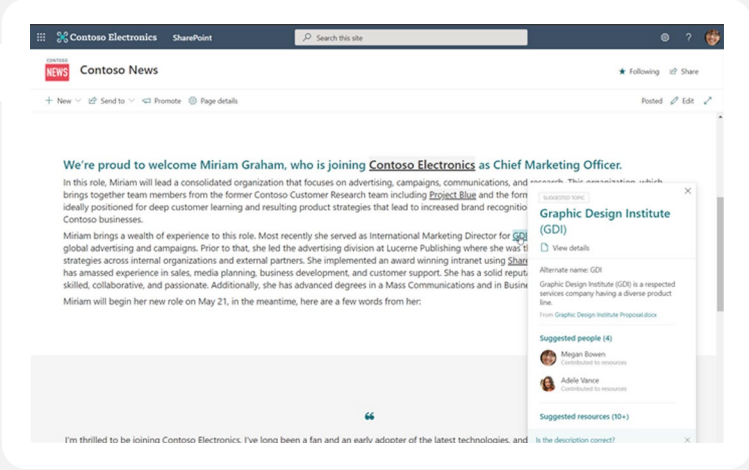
Contoso Electronics SharePoint

Search this site

CONTOSO NEWS

Contoso News

★ Following Share

+ New Send to Promote Page details

Posted Edit

We're proud to welcome Miriam Graham, who is joining Contoso Electronics as Chief Marketing Officer.

In this role, Miriam will lead a consolidated organization that focuses on advertising, campaigns, communications, and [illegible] brings together team members from the former Contoso Customer Research team including Project Blue and the form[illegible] ideally positioned for deep customer learning and resulting product strategies that lead to increased brand recognitio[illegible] Contoso businesses.

Miriam brings a wealth of experience to this role. Most recently she served as International Marketing Director for GDI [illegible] global advertising and campaigns. Prior to that, she led the advertising division at Lucerne Publishing where she was t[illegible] strategies across internal organizations and external partners. She implemented an award winning intranet using Share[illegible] has amassed experience in sales, media planning, business development, and customer support. She has a solid reputa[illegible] skilled, collaborative, and passionate. Additionally, she has advanced degrees in a Mass Communications and in Busine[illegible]

Miriam will begin her new role on May 21, in the meantime, here are a few words from her:

"

I'm thrilled to be joining Contoso Electronics. I've long been a fan and an early adopter of the latest technologies, and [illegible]

SUGGESTED TOPIC

Graphic Design Institute (GDI)

View details

Alternate name: GDI

Graphic Design Institute (GDI) is a respected services company having a diverse product line.

From Graphic Design Institute Proposal.docx

Suggested people (4)

Megan Bowen
Contributed to resources

Adele Vance
Contributed to resources

Suggested resources (10+)

Is the description correct?